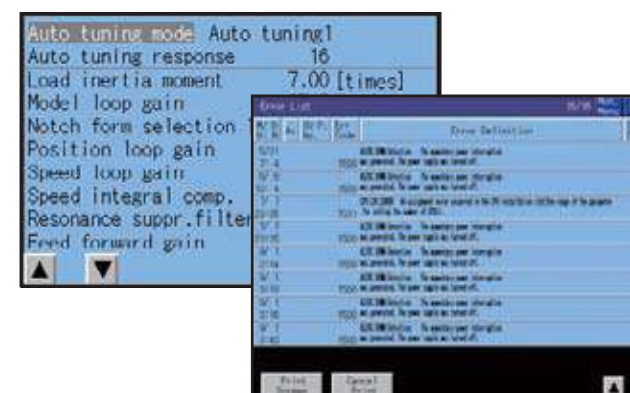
Auto tuning mode Auto tuning1
Auto tuning response 16
Load inertia moment 7.00 [times]
Model loop gain
Notch form selection
Position loop gain
Speed loop gain
Speed integral comp.
Resonance suppr.filter
Feed forward gain

Error List

Error Definition

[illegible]

Print
Screen

Cancel
Print